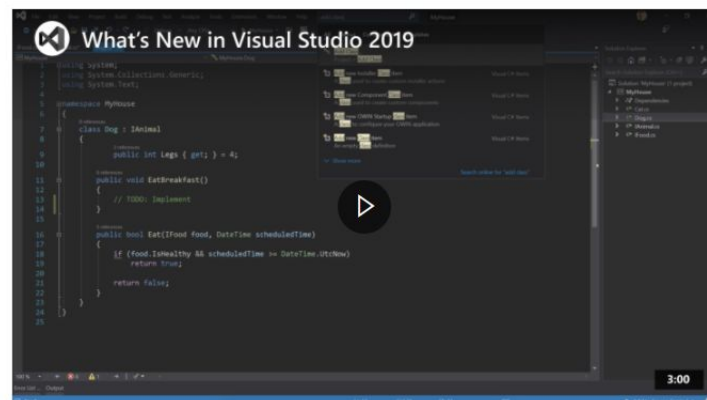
What's New in Visual Studio 2019

using System;
using System.Collections.Generic;
using System.Text;

namespace MyHouse
{
    class Dog : IAnimal
    {
        public int Legs { get; } = 4;

        public void EatBreakfast()
        {
            // TODO: Implement
        }

        public bool Eat(IFood food, DateTime scheduledTime)
        {
            if (food.IsHealthy && scheduledTime >= DateTime.UtcNow)
                return true;

            return false;
        }
    }
}

1
2
3
4
5
6
7
8
9
10
11
12
13
14
15
16
17
18
19
20
21
22
23
24
25

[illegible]

3:00